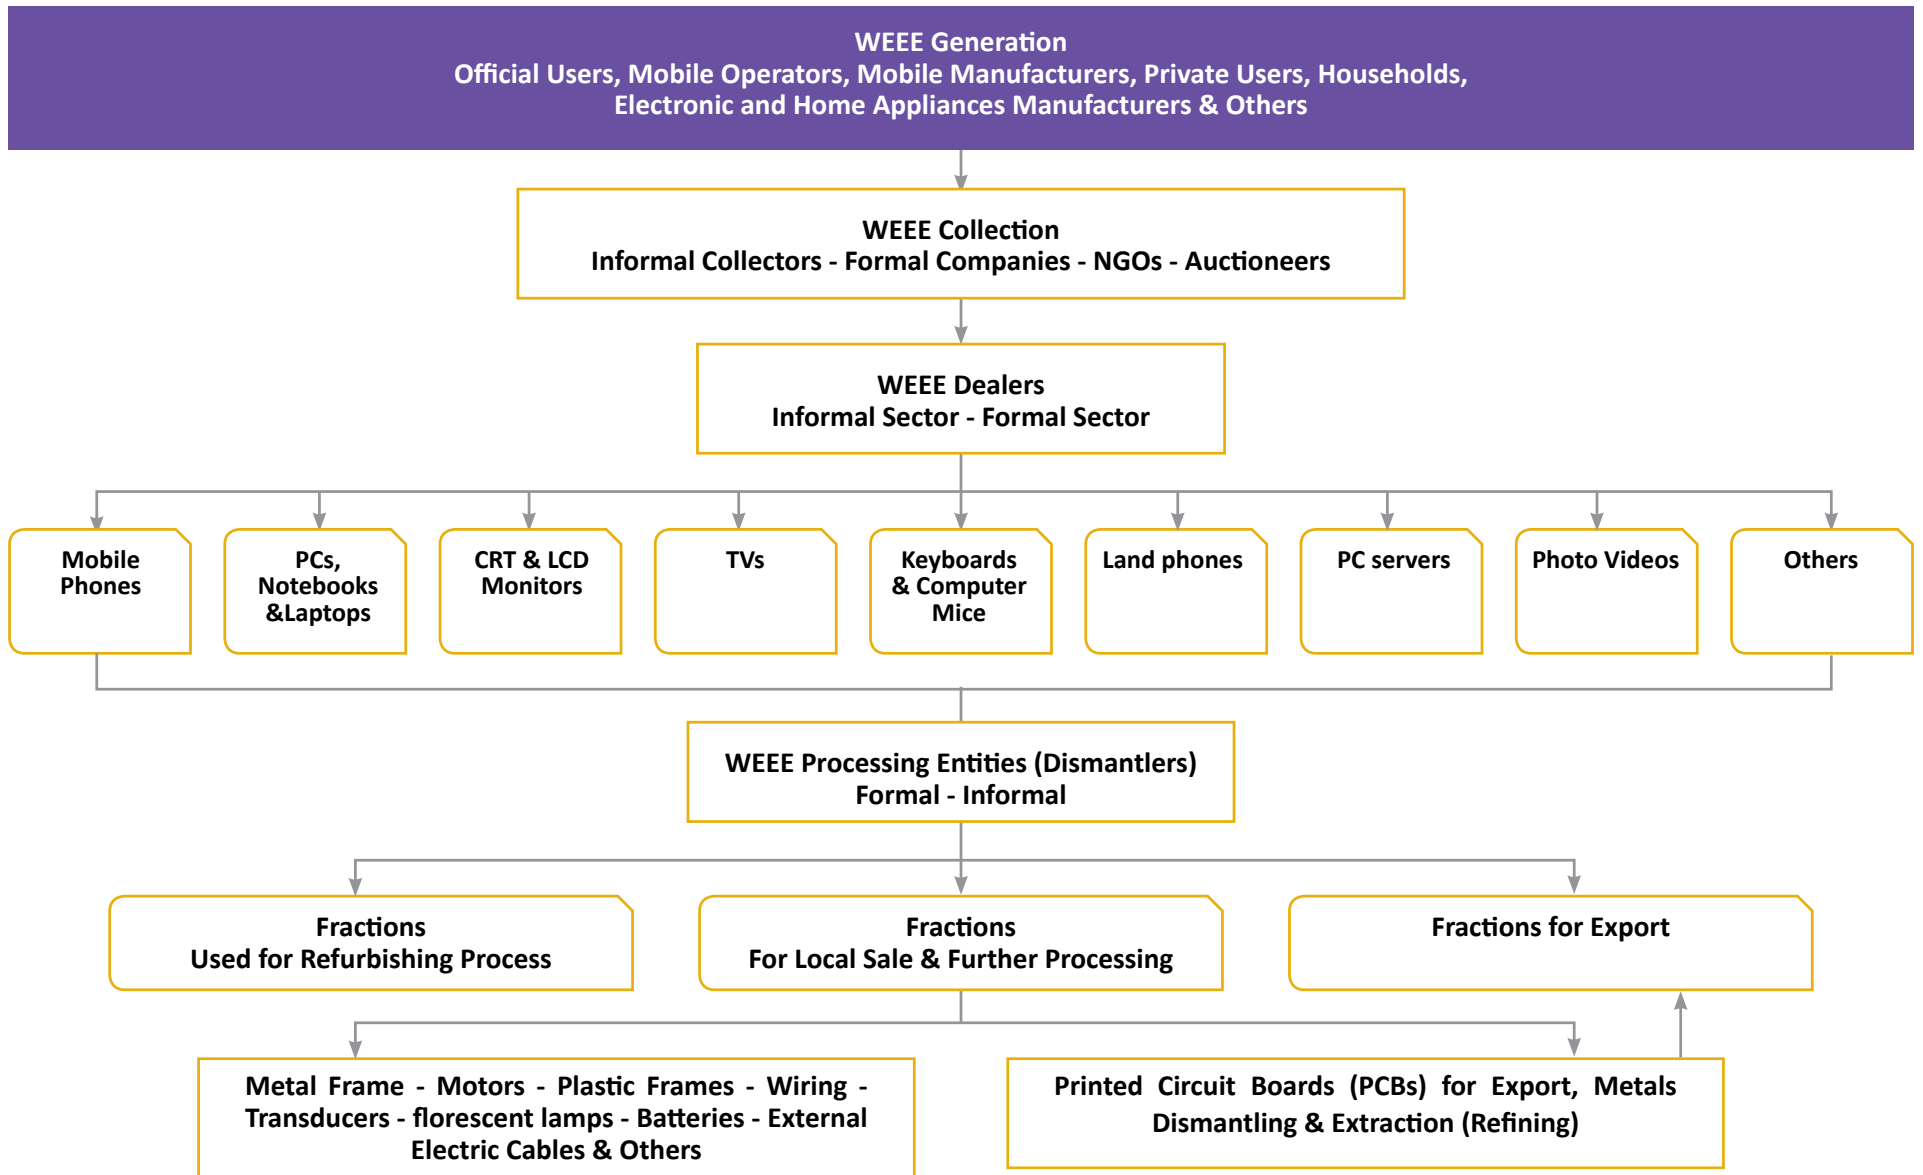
WEEE Generation
Official Users, Mobile Operators, Mobile Manufacturers, Private Users, Households, Electronic and Home Appliances Manufacturers & Others

WEEE Collection
Informal Collectors - Formal Companies - NGOs - Auctioneers

WEEE Dealers
Informal Sector - Formal Sector

Mobile Phones

PCs, Notebooks &Laptops

CRT & LCD Monitors

TVs

Keyboards & Computer Mice

Land phones

PC servers

Photo Videos

Others

WEEE Processing Entities (Dismantlers)
Formal - Informal

Fractions
Used for Refurbishing Process

Fractions
For Local Sale & Further Processing

Fractions for Export

Metal Frame - Motors - Plastic Frames - Wiring - Transducers - florescent lamps - Batteries - External Electric Cables & Others

Printed Circuit Boards (PCBs) for Export, Metals Dismantling & Extraction (Refining)